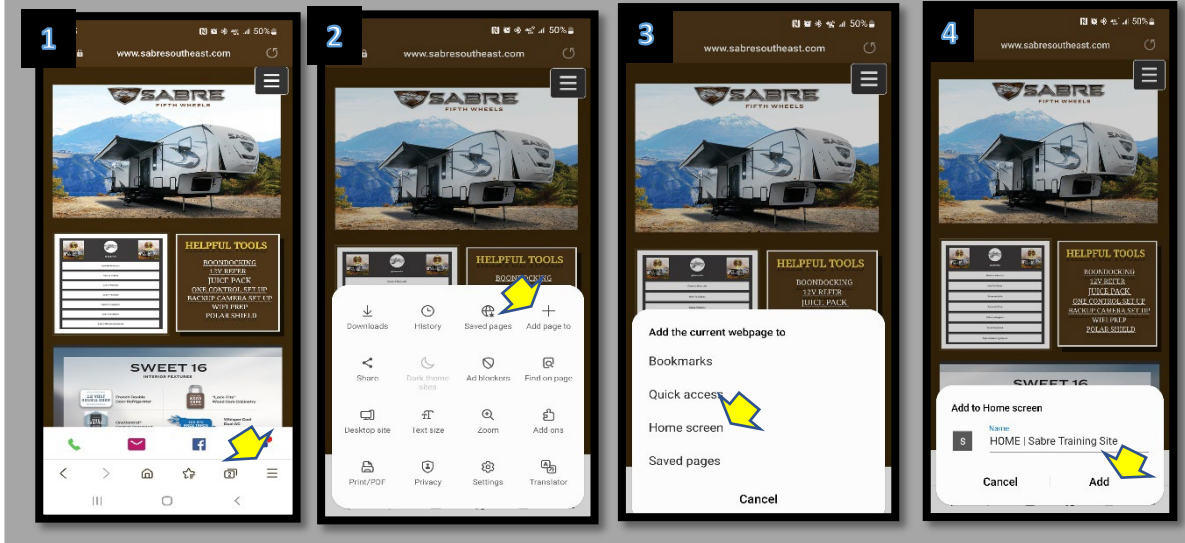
1

50%

www.sabresoutheast.com

SABRE
FIFTH WHEELS

HELPFUL TOOLS
BOONDOCKING
12V REFER
JUICE PACK
ONE CONTROL SET UP
BACKUP CAMERA SET UP
WIFI PREP
POLAR SHIELD

SWEET 16
INTERIOR FEATURES

2

50%

www.sabresoutheast.com

SABRE
FIFTH WHEELS

HELPFUL TOOLS
BOONDOCKING

Downloads
History
Saved pages
Add page to
Share
Dark theme sites
Ad blockers
Find on page
Desktop site
Text size
Zoom
Add ons
Print/PDF
Privacy
Settings
Translator

3

50%

www.sabresoutheast.com

SABRE
FIFTH WHEELS

HELPFUL TOOLS
BOONDOCKING
12V REFER
JUICE PACK

Add the current webpage to
Bookmarks
Quick access
Home screen
Saved pages
Cancel

4

50%

www.sabresoutheast.com

SABRE
FIFTH WHEELS

HELPFUL TOOLS
BOONDOCKING
12V REFER
JUICE PACK
ONE CONTROL SET UP
BACKUP CAMERA SET UP
WIFI PREP
POLAR SHIELD

SWEET 16

Add to Home screen
S
Name
HOME | Sabre Training Site
Cancel
Add